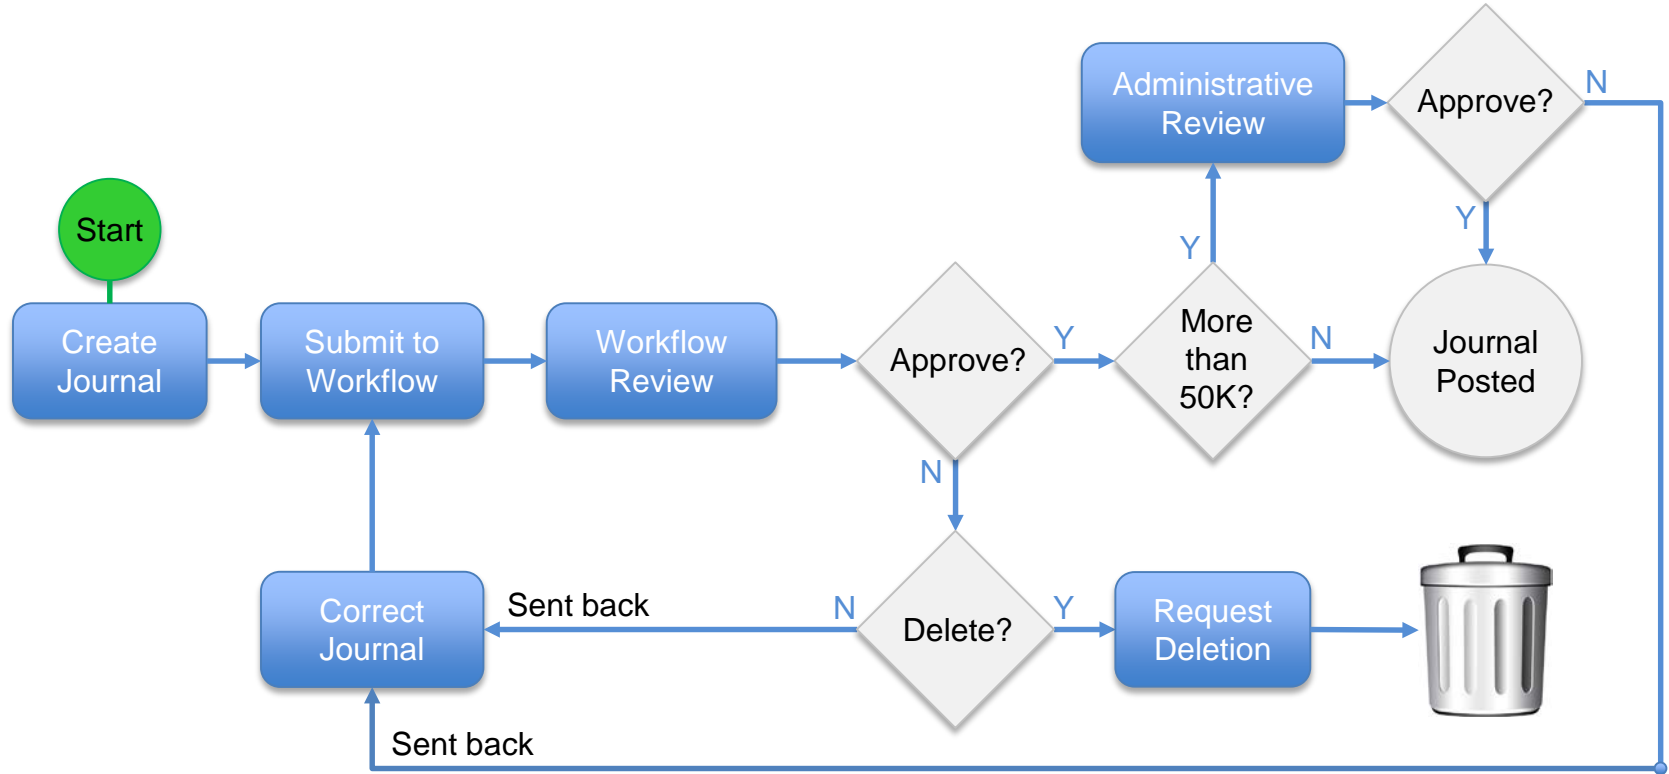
Start

Create Journal

Submit to Workflow

Workflow Review

Approve?

Y

N

More than 50K?

Y

N

Administrative Review

Approve?

N

Y

Journal Posted

Delete?

N

Y

Sent back

Correct Journal

Request Deletion

Sent back